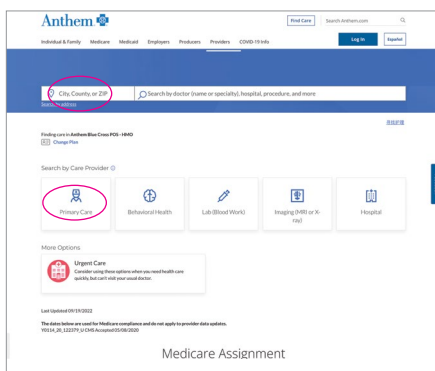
Anthem

Find Care Search Anthem.com

Individual & Family Medicare Medicaid Employers Producers Providers COVID-19 Info

Log In Español

City, County, or ZIP

Search by doctor (name or specialty), hospital, procedure, and more

Select an address

Finding care in Anthem Blue Cross POS - HMO

Change Plan

Search by Care Provider

Primary Care

Behavioral Health

Lab (Blood Work)

Imaging (MRI or X-ray)

Hospital

More Options

Urgent Care

Consider using these options when you need health care quickly, but can't visit your usual doctor.

Last Updated 09/19/2022

The data below are used for Medicare compliance and do not apply to provider data updates.
Y0114_20_122379_U CMS Accepted 05/08/2020

Medicare Assignment